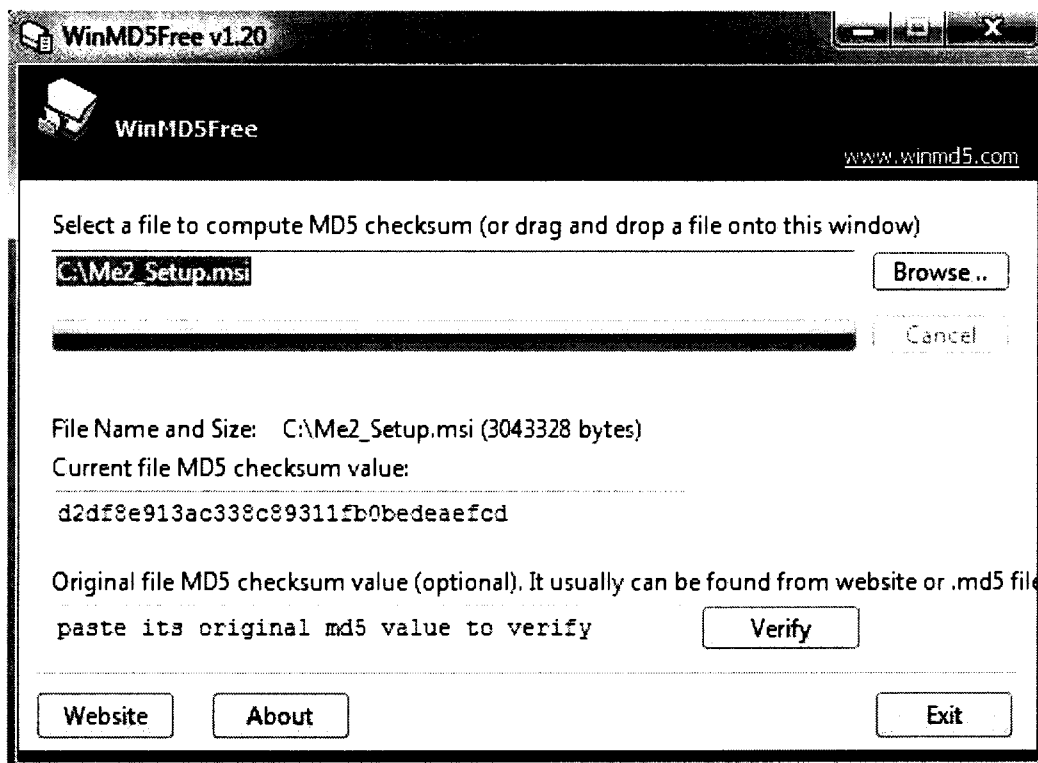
WinMD5Free v1.20

WinMD5Free

www.winmd5.com

Select a file to compute MD5 checksum (or drag and drop a file onto this window)

C:\Me2_Setup.msi

Browse ..

Cancel

File Name and Size: C:\Me2_Setup.msi (3043328 bytes)

Current file MD5 checksum value:

d2df8e913ac338c89311fb0bedeaefcd

Original file MD5 checksum value (optional). It usually can be found from website or .md5 fil

paste its original md5 value to verify

Verify

Website

About

Exit